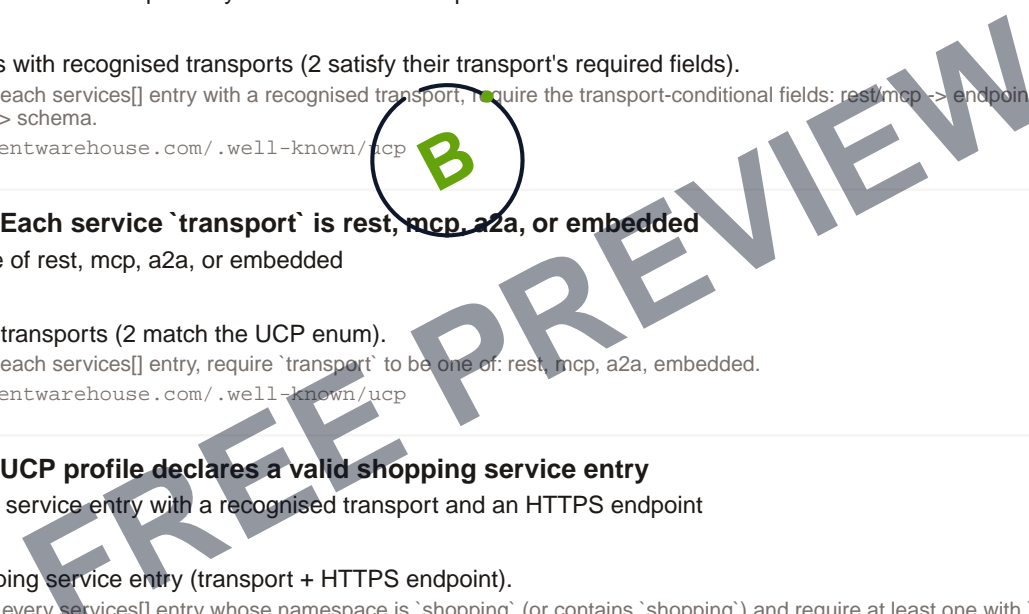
s with recognised transports (2 satisfy their transport's required fields).

each services[] entry with a recognised transport, require the transport-conditional fields: rest/mcp -> endpoin > schema.

entwarehouse.com/.well-known/ucp

B

Each service `transport` is rest, mcp, a2a, or embedded

e of rest, mcp, a2a, or embedded

transports (2 match the UCP enum).

each services[] entry, require `transport` to be one of: rest, mcp, a2a, embedded.

entwarehouse.com/.well-known/ucp

UCP profile declares a valid shopping service entry

service entry with a recognised transport and an HTTPS endpoint

ping service entry (transport + HTTPS endpoint).

every services[] entry whose namespace is `shopping` (or contains `shopping`) and require at least one with

FREE PREVIEW